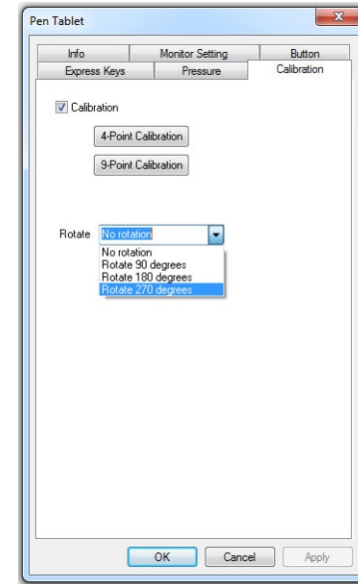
Pen Tablet

Info
Monitor Setting
Button
Express Keys
Pressure
Calibration

Calibration

4-Point Calibration

9-Point Calibration

Rotate No rotation

No rotation
Rotate 90 degrees
Rotate 180 degrees
Rotate 270 degrees

OK
Cancel
Apply